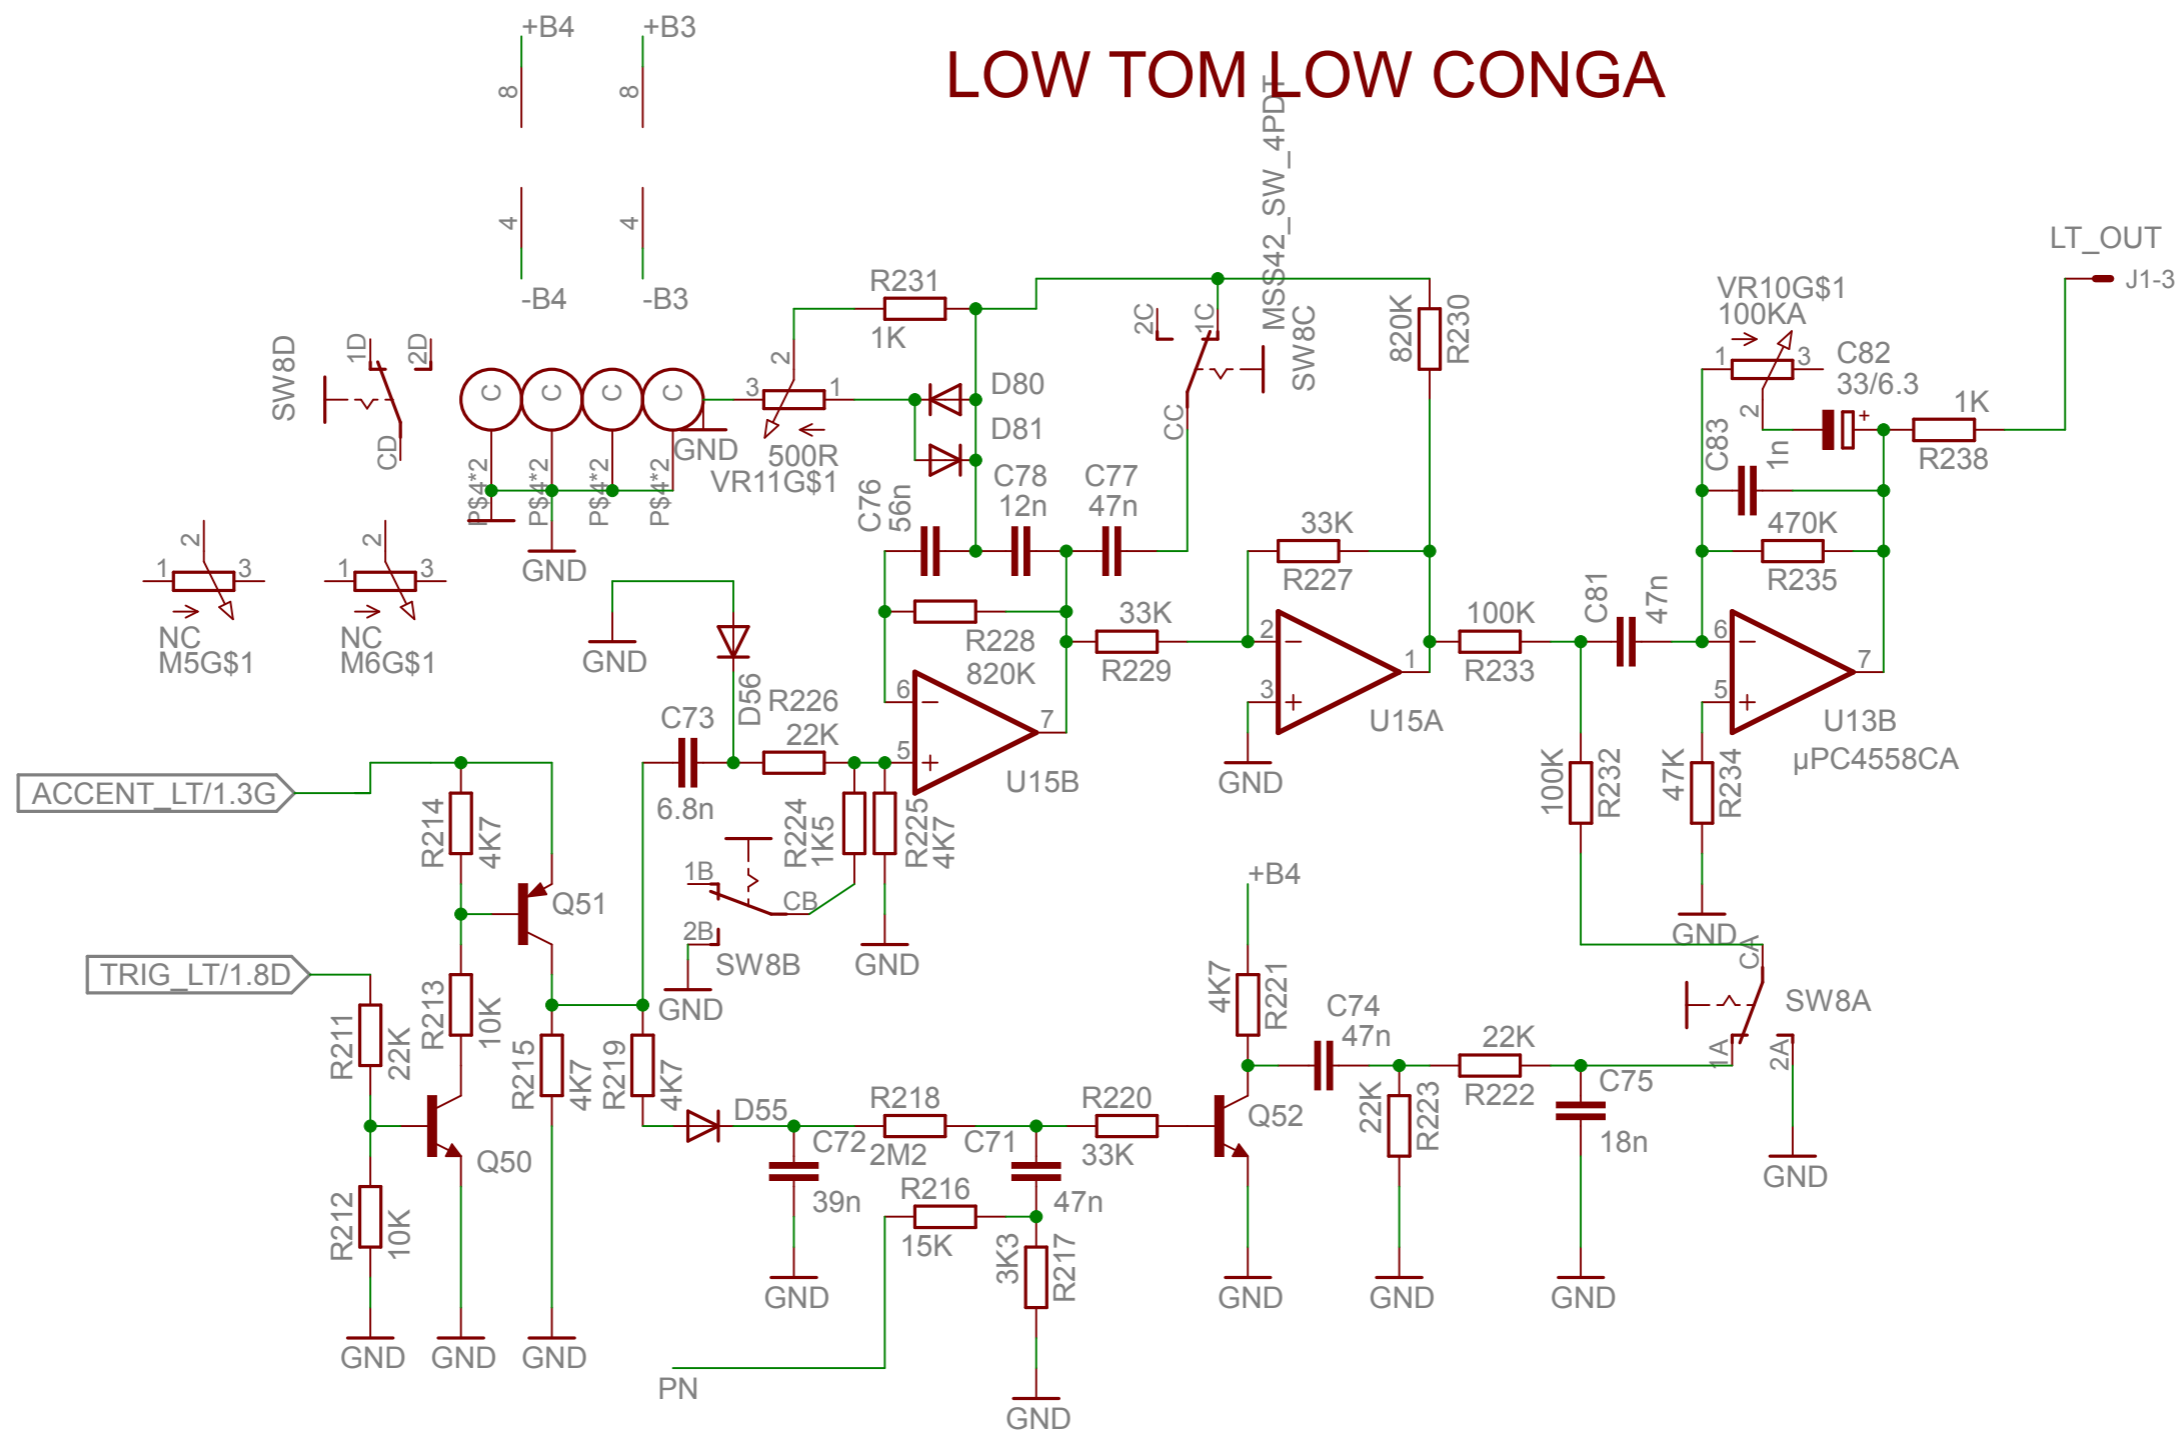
LOW TOM LOW CONGA

+B4
8
4
-B4
+B3
8
4
-B3

SW8D
1D
2D
CD

C C C C
P$4*2 P$4*2 P$4*2 P$4*2
GND
GND

3 2 1
500R
VR11G$1

R231
1K

D80
D81

MSS42_SW_4PDT
2C
1C
CC
SW8C

820K
R230

LT_OUT
J1-3

VR10G$1
100KA
1 3 2
C82
33/6.3
1K
R238
C83
1n
470K
R235

1 2 3
NC
M5G$1
1 2 3
NC
M6G$1

GND
D56

C76
56n
C78
12n
C77
47n

33K
R227

R228
820K
33K
R229

2
3
1
U15A
GND

100K
R233
C81
47n
6
5
7
U13B
µPC4558CA

C73
6.8n
R226
22K

6
5
7
U15B

100K
R232
47K
R234
GND

ACCENT_LT/1.3G
R214
4K7
Q51

1B
CB
2B
SW8B
GND
R224
1K5
R225
4K7
GND

+B4
CA
SW8A
1A
2A
GND

TRIG_LT/1.8D
R211
22K
R213
10K
R215
4K7
R219
4K7

4K7
R221
C74
47n
22K
R222
C75
18n
22K
R223

Q50
D55
R218
2M2
C72
39n
C71
47n
R220
33K
Q52

R216
15K
3K3
R217

R212
10K

GND GND GND
PN
GND GND GND GND GND GND